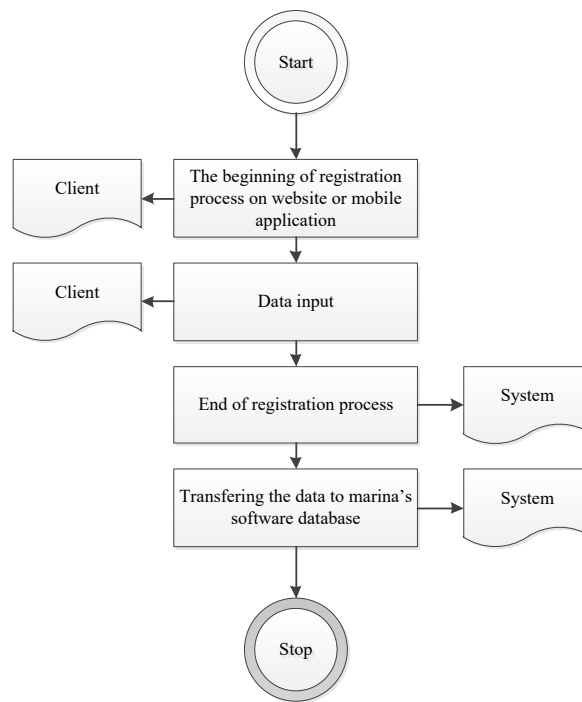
Start

The beginning of registration process on website or mobile application

Client

Data input

Client

End of registration process

System

Transfering the data to marina's software database

System

Stop